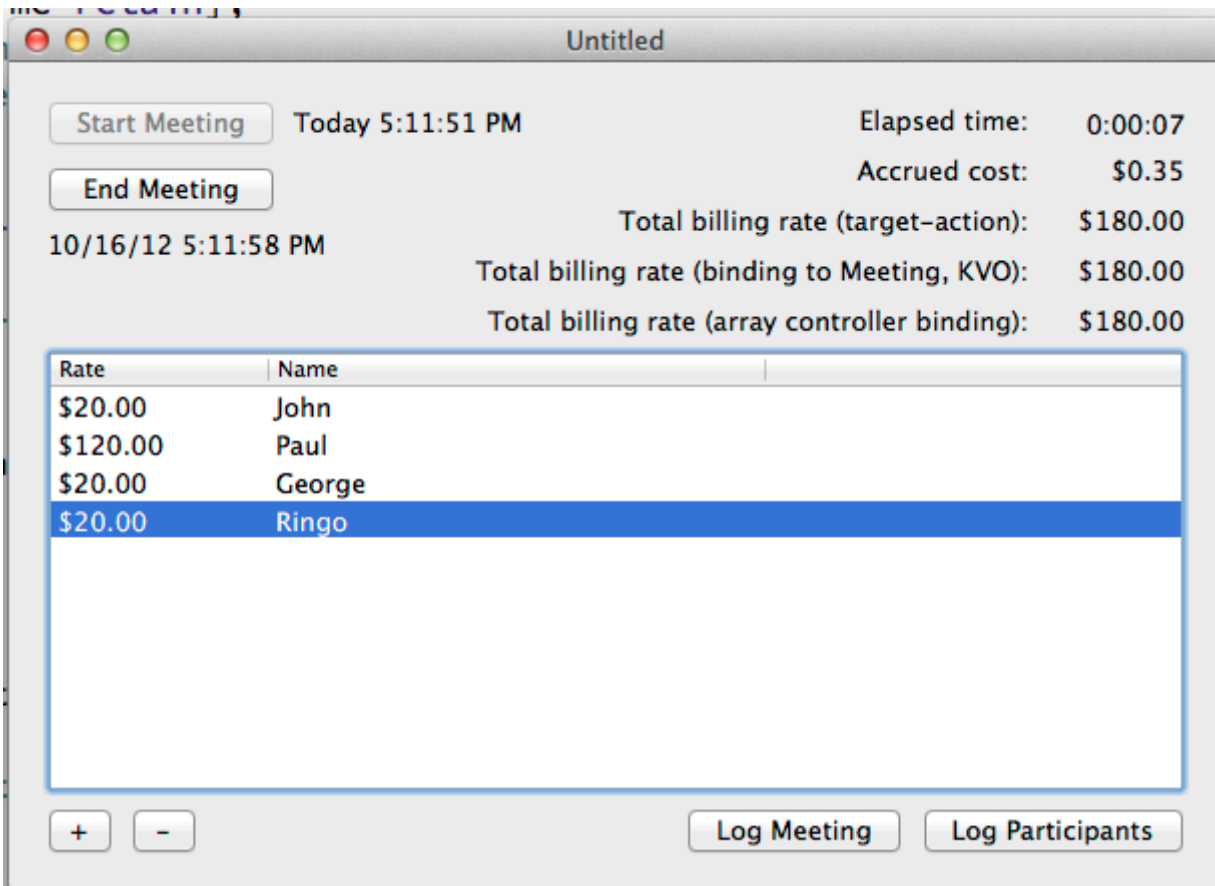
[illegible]

Untitled

Start Meeting Today 5:11:51 PM

End Meeting

10/16/12 5:11:58 PM

Elapsed time: 0:00:07
Accrued cost: $0.35
Total billing rate (target-action): $180.00
Total billing rate (binding to Meeting, KVO): $180.00
Total billing rate (array controller binding): $180.00

| Rate | Name |
|---|---|
| $20.00 | John |
| $120.00 | Paul |
| $20.00 | George |
| $20.00 | Ringo |

+ -

Log Meeting Log Participants